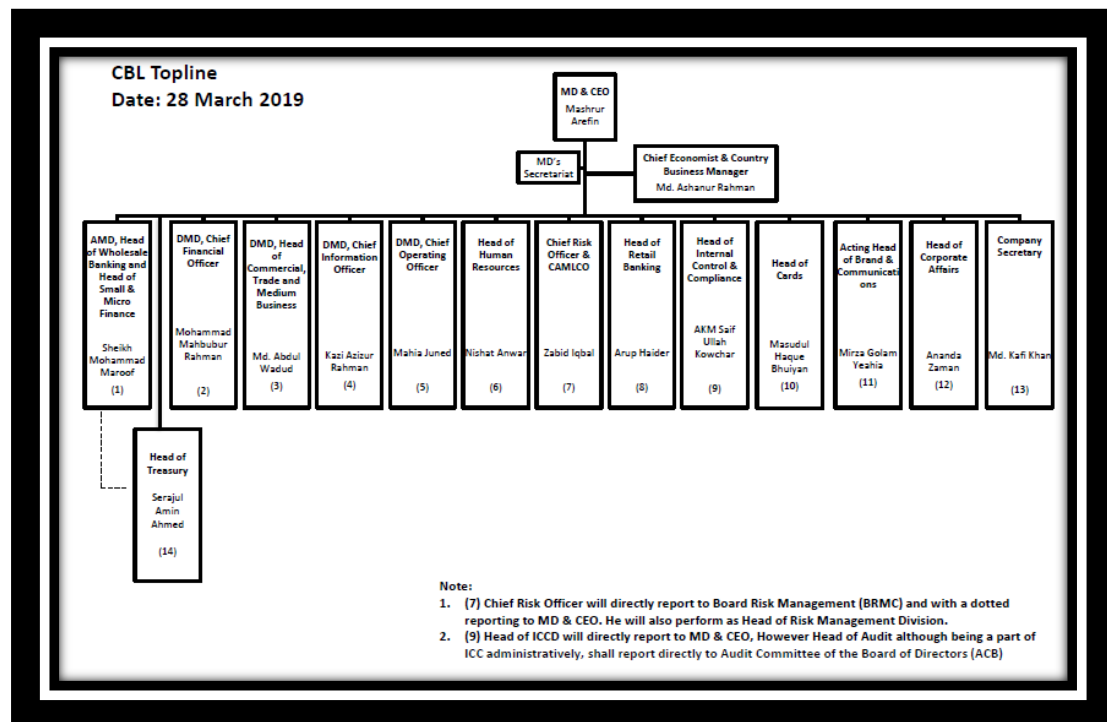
CBL Topline
Date: 28 March 2019

MD & CEO
Mashrur Arefin

MD's Secretariat

Chief Economist & Country Business Manager
Md. Ashanur Rahman

AMD, Head of Wholesale Banking and Head of Small & Micro Finance
Sheikh Mohammad Maroof
(1)

DMD, Chief Financial Officer
Mohammad Mahbubur Rahman
(2)

DMD, Head of Commercial, Trade and Medium Business
Md. Abdul Wadud
(3)

DMD, Chief Information Officer
Kazi Azizur Rahman
(4)

DMD, Chief Operating Officer
Mahia Juned
(5)

Head of Human Resources
Nishat Anwar
(6)

Chief Risk Officer & CAMLCO
Zabid Iqbal
(7)

Head of Retail Banking
Arup Haider
(8)

Head of Internal Control & Compliance
AKM Saif Ullah Kowchar
(9)

Head of Cards
Masudul Haque Bhuiyan
(10)

Acting Head of Brand & Communications
Mirza Golam Yeahia
(11)

Head of Corporate Affairs
Ananda Zaman
(12)

Company Secretary
Md. Kafi Khan
(13)

Head of Treasury
Serajul Amin Ahmed
(14)

Note:
1. (7) Chief Risk Officer will directly report to Board Risk Management (BRMC) and with a dotted reporting to MD & CEO. He will also perform as Head of Risk Management Division.
2. (9) Head of ICCD will directly report to MD & CEO, However Head of Audit although being a part of ICC administratively, shall report directly to Audit Committee of the Board of Directors (ACB)